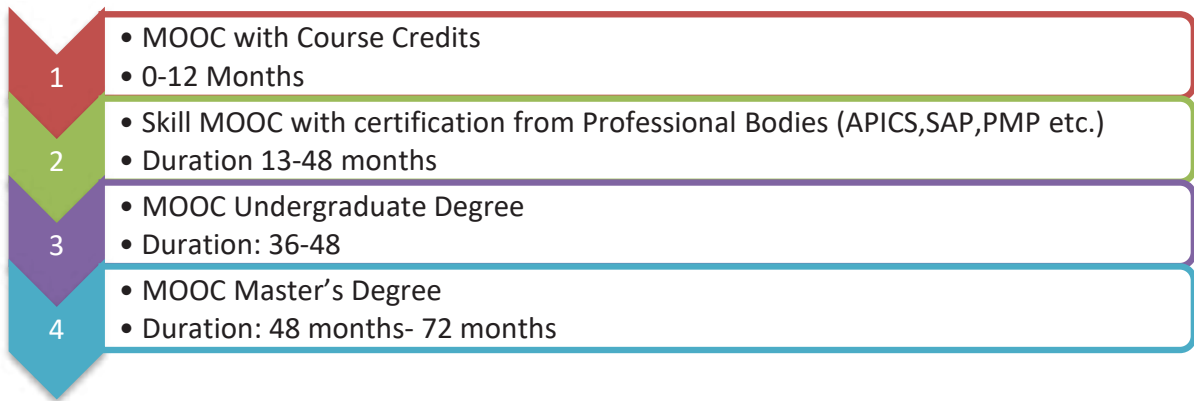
1

• MOOC with Course Credits
• 0-12 Months

2

• Skill MOOC with certification from Professional Bodies (APICS,SAP,PMP etc.)
• Duration 13-48 months

3

• MOOC Undergraduate Degree
• Duration: 36-48

4

• MOOC Master’s Degree
• Duration: 48 months- 72 months